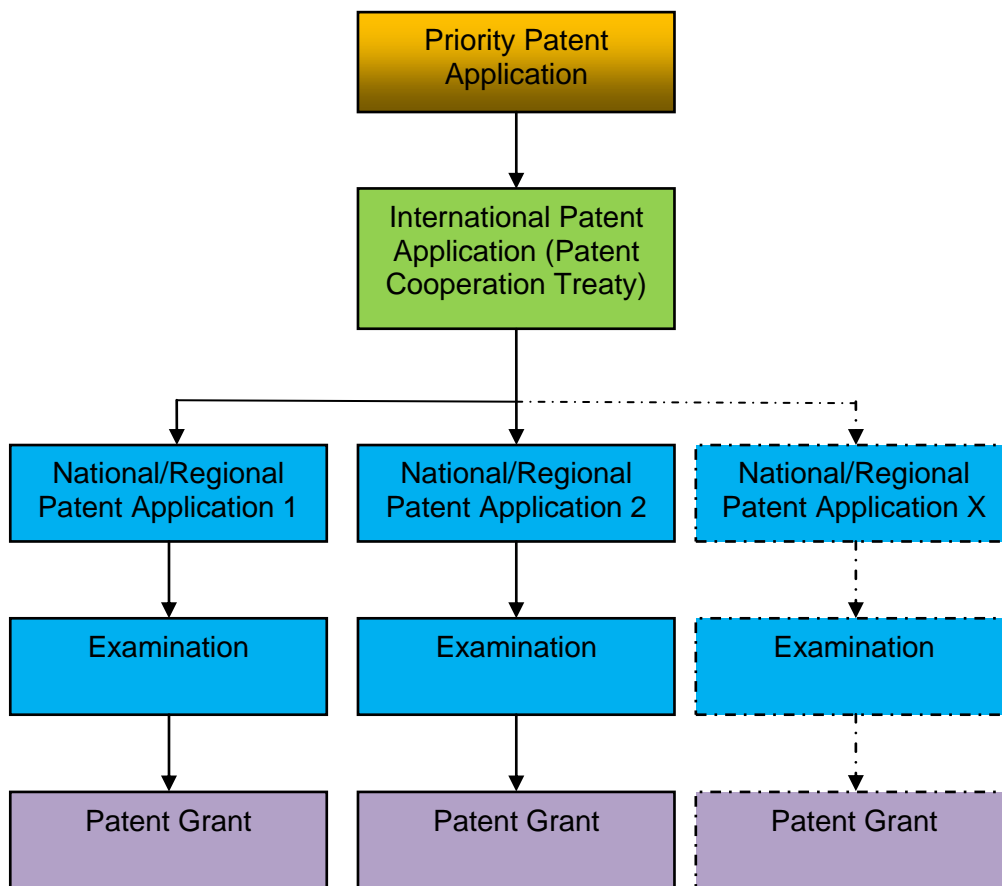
Priority Patent Application

International Patent Application (Patent Cooperation Treaty)

National/Regional Patent Application 1

National/Regional Patent Application 2

National/Regional Patent Application X

Examination

Examination

Examination

Patent Grant

Patent Grant

Patent Grant